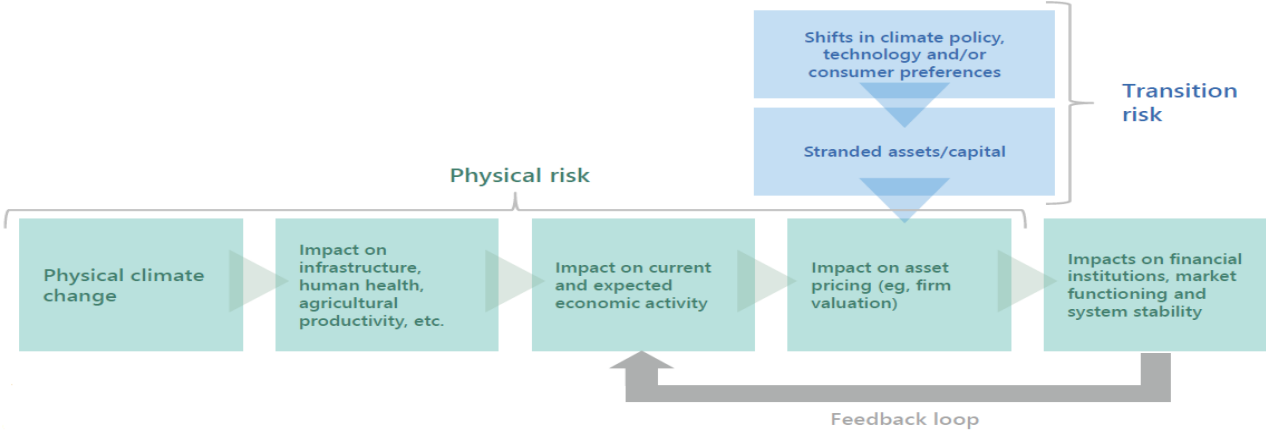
Shifts in climate policy, technology and/or consumer preferences

Stranded assets/capital

Transition risk

Physical risk

Physical climate change

Impact on infrastructure, human health, agricultural productivity, etc.

Impact on current and expected economic activity

Impact on asset pricing (eg, firm valuation)

Impacts on financial institutions, market functioning and system stability

Feedback loop